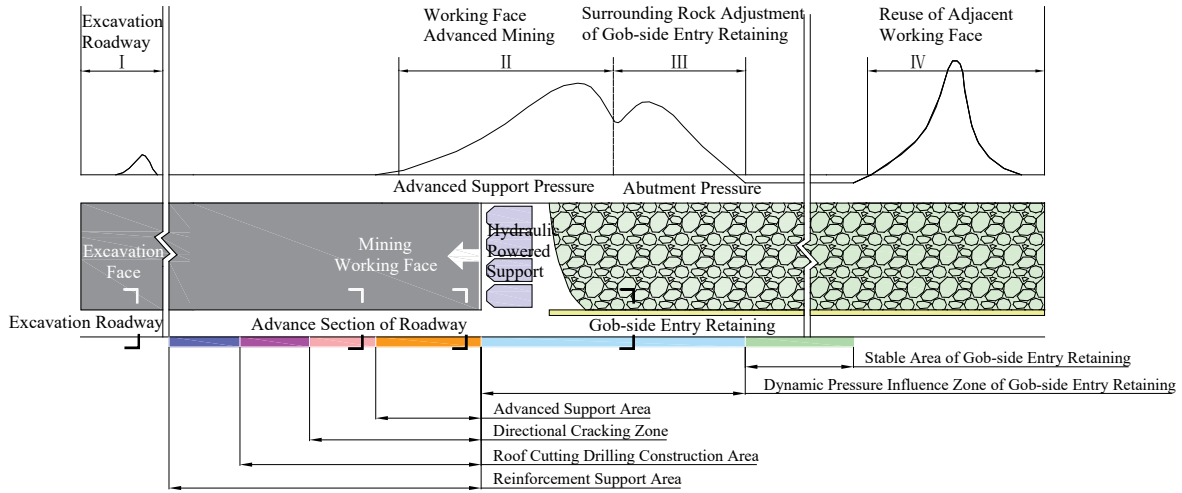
Excavation Roadway

I

Working Face Advanced Mining

II

Surrounding Rock Adjustment of Gob-side Entry Retaining

III

Reuse of Adjacent Working Face

IV

Advanced Support Pressure

Abutment Pressure

Excavation Face

Mining Working Face

Hydraulic Powered Support

Excavation Roadway

Advance Section of Roadway

Gob-side Entry Retaining

Stable Area of Gob-side Entry Retaining

Dynamic Pressure Influence Zone of Gob-side Entry Retaining

Advanced Support Area

Directional Cracking Zone

Roof Cutting Drilling Construction Area

Reinforcement Support Area